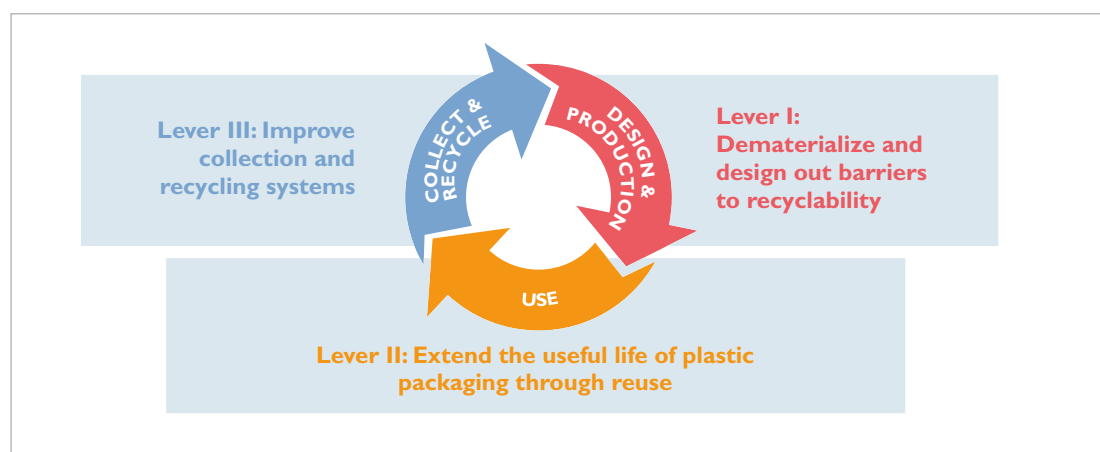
Lever III: Improve collection and recycling systems

COLLECT & RECYCLE

DESIGN & PRODUCTION

Lever I: Dematerialize and design out barriers to recyclability

USE

Lever II: Extend the useful life of plastic packaging through reuse